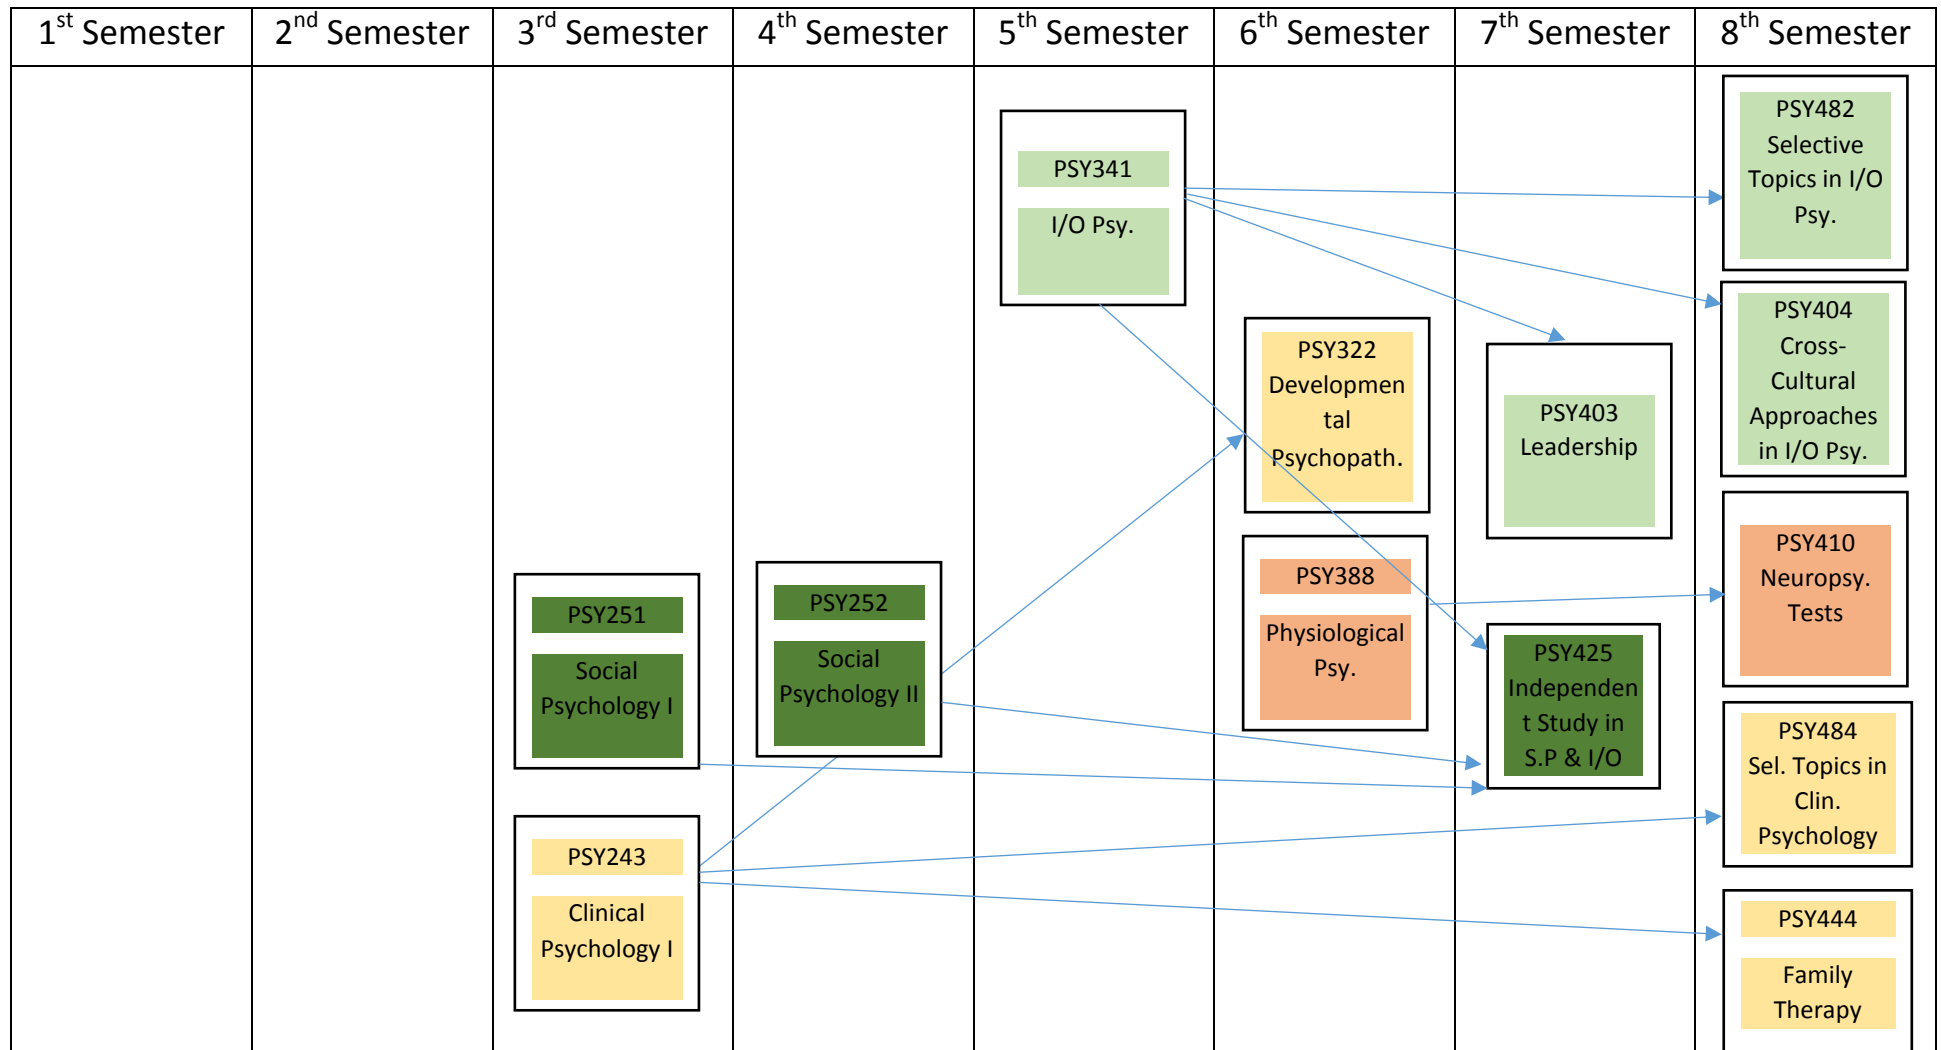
| $1^{st}$ Semester | $2^{nd}$ Semester | $3^{rd}$ Semester | $4^{th}$ Semester | $5^{th}$ Semester | $6^{th}$ Semester | $7^{th}$ Semester | $8^{th}$ Semester |
|---|---|---|---|---|---|---|---|
| | | PSY251 Social Psychology I<br>PSY243 Clinical Psychology I | PSY252 Social Psychology II | PSY341 I/O Psy. | PSY322 Developmental Psychopath.<br>PSY388 Physiological Psy. | PSY403 Leadership<br>PSY425 Independent Study in S.P & I/O | PSY482 Selective Topics in I/O Psy.<br>PSY404 Cross-Cultural Approaches in I/O Psy.<br>PSY410 Neuropsy. Tests<br>PSY484 Sel. Topics in Clin. Psychology<br>PSY444 Family Therapy |